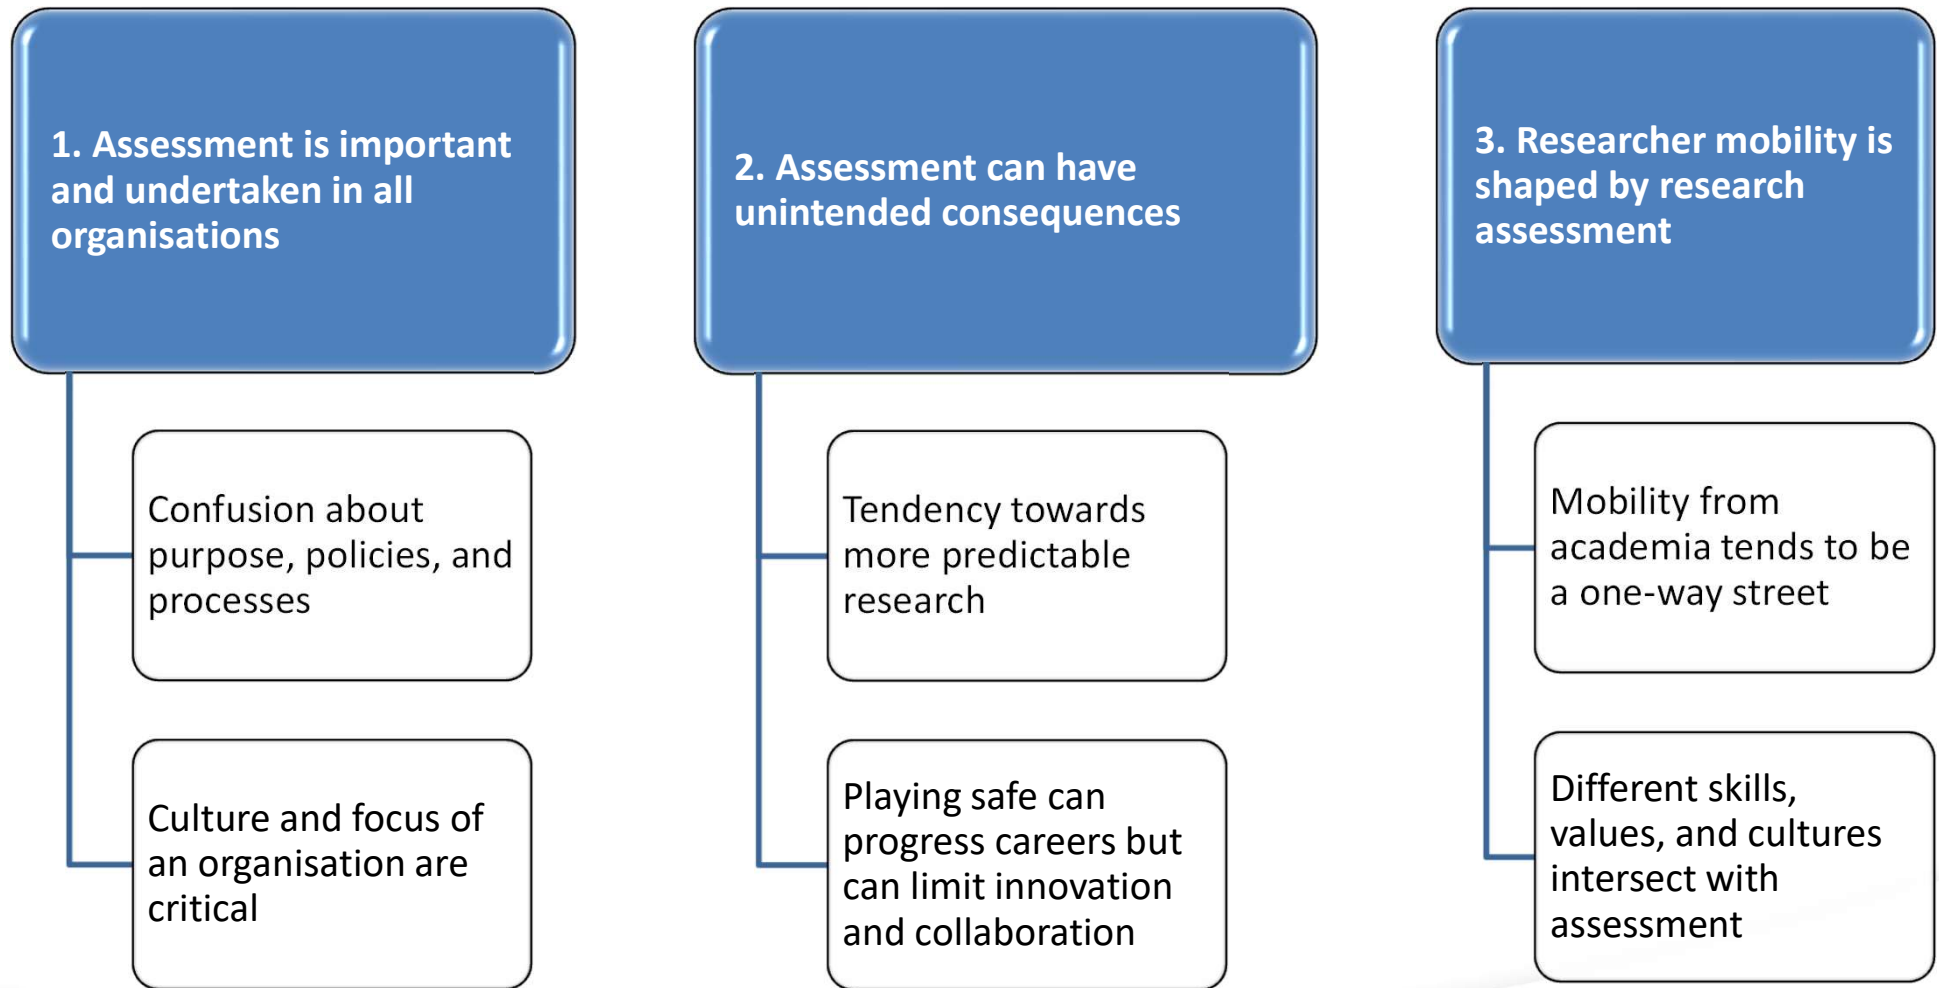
1. Assessment is important and undertaken in all organisations

Confusion about purpose, policies, and processes

Culture and focus of an organisation are critical

2. Assessment can have unintended consequences

Tendency towards more predictable research

Playing safe can progress careers but can limit innovation and collaboration

3. Researcher mobility is shaped by research assessment

Mobility from academia tends to be a one-way street

Different skills, values, and cultures intersect with assessment